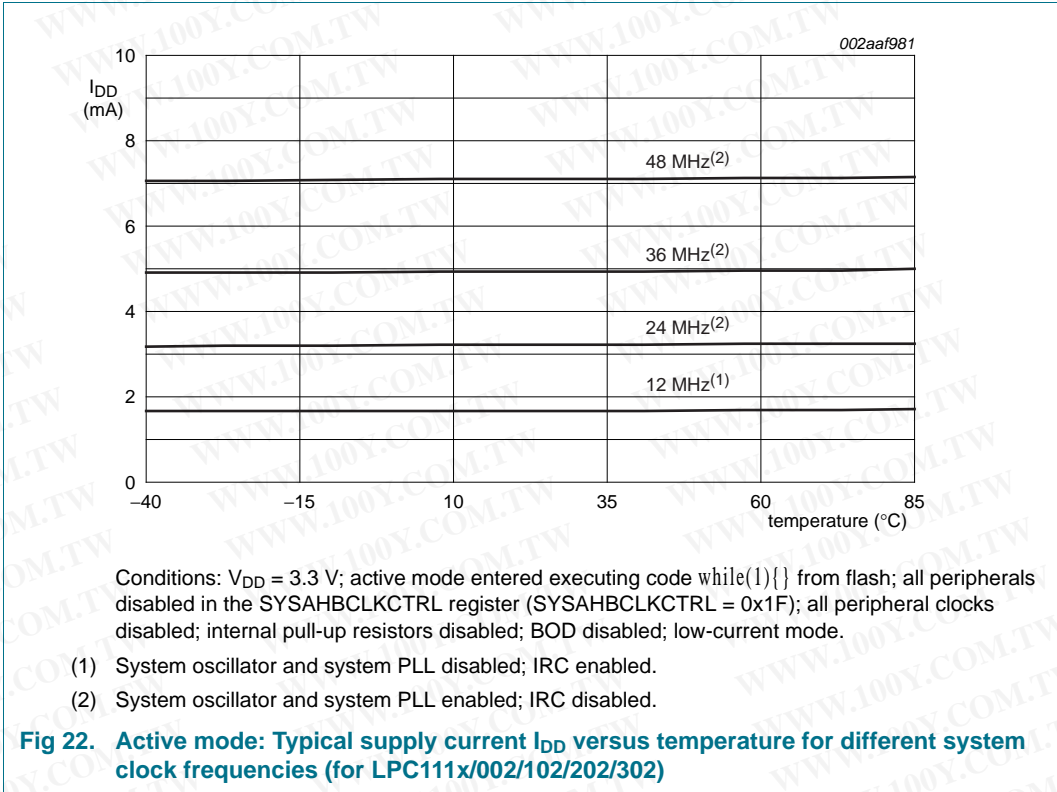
002aaf981

$I_{DD}$ (mA)

10
8
6
4
2
0

48 MHz$^{(2)}$
36 MHz$^{(2)}$
24 MHz$^{(2)}$
12 MHz$^{(1)}$

−40
−15
10
35
60
85
temperature (°C)

Conditions: $V_{DD}$ = 3.3 V; active mode entered executing code while(1){} from flash; all peripherals disabled in the SYSAHBCLKCTRL register (SYSAHBCLKCTRL = 0x1F); all peripheral clocks disabled; internal pull-up resistors disabled; BOD disabled; low-current mode.

(1) System oscillator and system PLL disabled; IRC enabled.

(2) System oscillator and system PLL enabled; IRC disabled.

Fig 22. Active mode: Typical supply current $I_{DD}$ versus temperature for different system clock frequencies (for LPC111x/002/102/202/302)